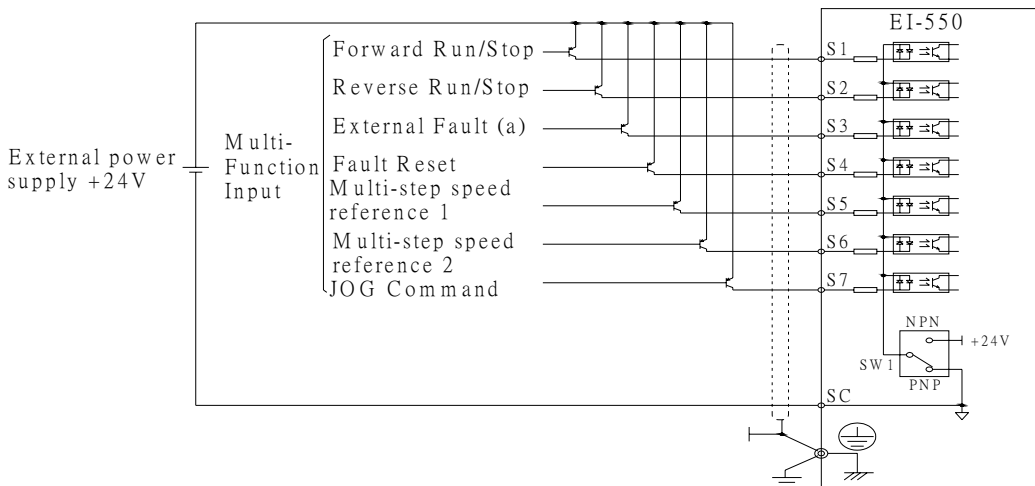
EI-550

External power supply +24V

Multi-Function Input

Forward Run/Stop
Reverse Run/Stop
External Fault (a)
Fault Reset
Multi-step speed reference 1
Multi-step speed reference 2
JOG Command

S1
S2
S3
S4
S5
S6
S7

NPN
+24V
SW1
PNP

SC